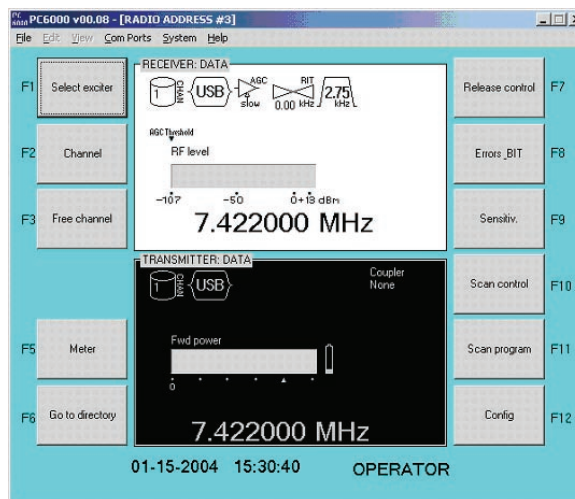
PC6000 v00.08 - [RADIO ADDRESS #3]

File Edit View Com Ports System Help

F1 Select exciter

F2 Channel

F3 Free channel

F5 Meter

F6 Go to directory

RECEIVER: DATA

CHAN 1 USB AGC slow RIT 0.00 kHz 2.75 kHz

AGC Threshold

RF level

−107 −50 0+13 dBm

7.422000 MHz

TRANSMITTER: DATA

CHAN 1 USB

Coupler None

Fwd power

0

7.422000 MHz

Release control F7

Errors BIT F8

Sensitiv. F9

Scan control F10

Scan program F11

Config F12

01-15-2004 15:30:40 OPERATOR